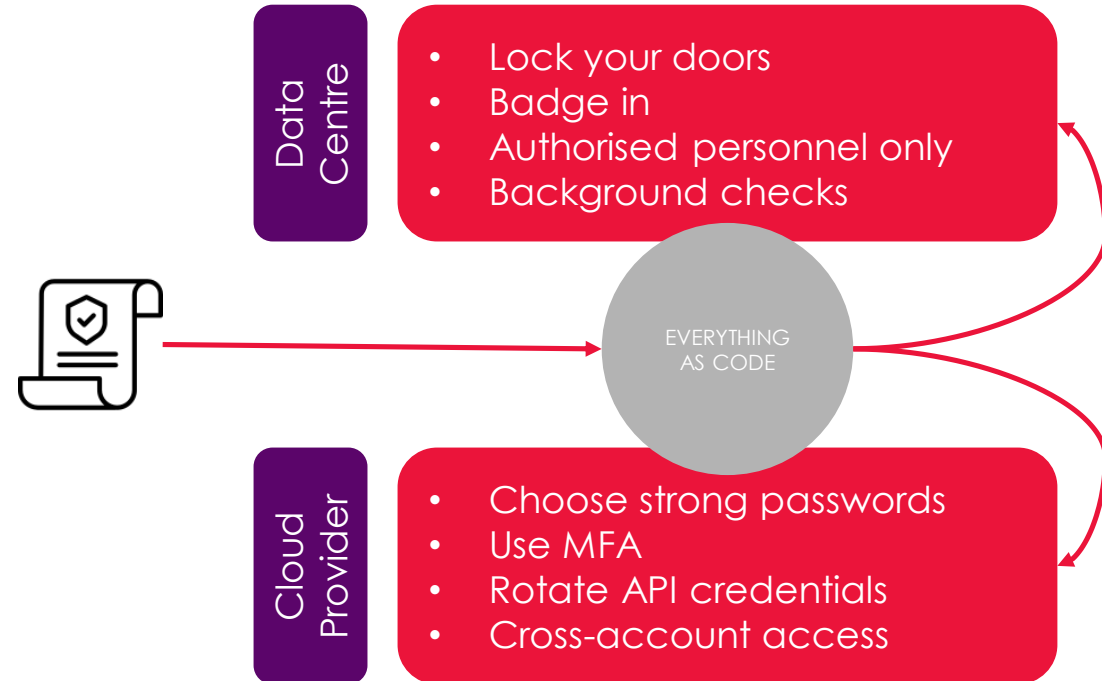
Data Centre

- Lock your doors
- Badge in
- Authorised personnel only
- Background checks

EVERYTHING AS CODE

Cloud Provider

- Choose strong passwords
- Use MFA
- Rotate API credentials
- Cross-account access